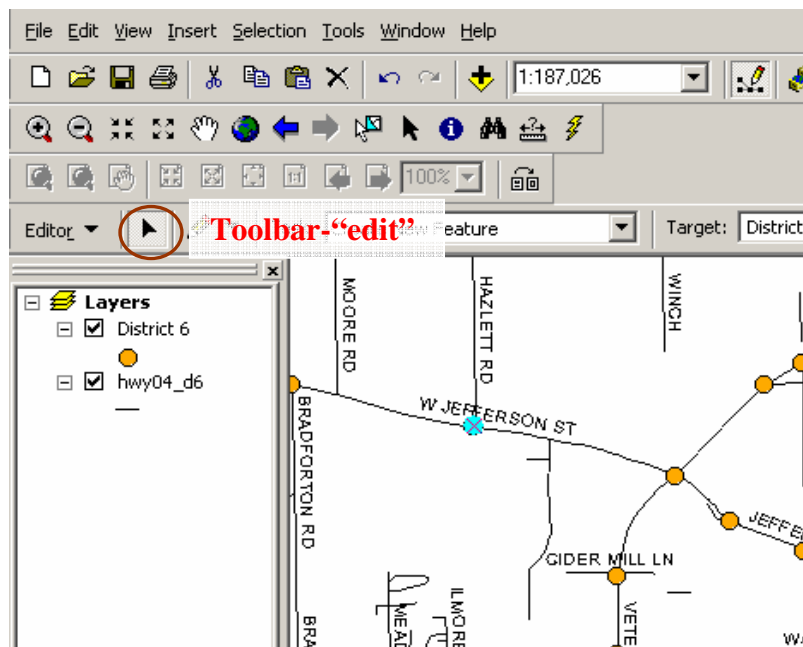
File Edit View Insert Selection Tools Window Help

1:187,026

100%

Editor ▼

Toolbar-“edit”

Feature

Target: District

Layers

District 6

hwy04_d6

MOORE RD

HAZLETT RD

WINCH

BRADFORTON RD

W JEFFERSON ST

JEFFE

CIDER MILL LN

MEAD

ILMORE

VETE

BRA

WA